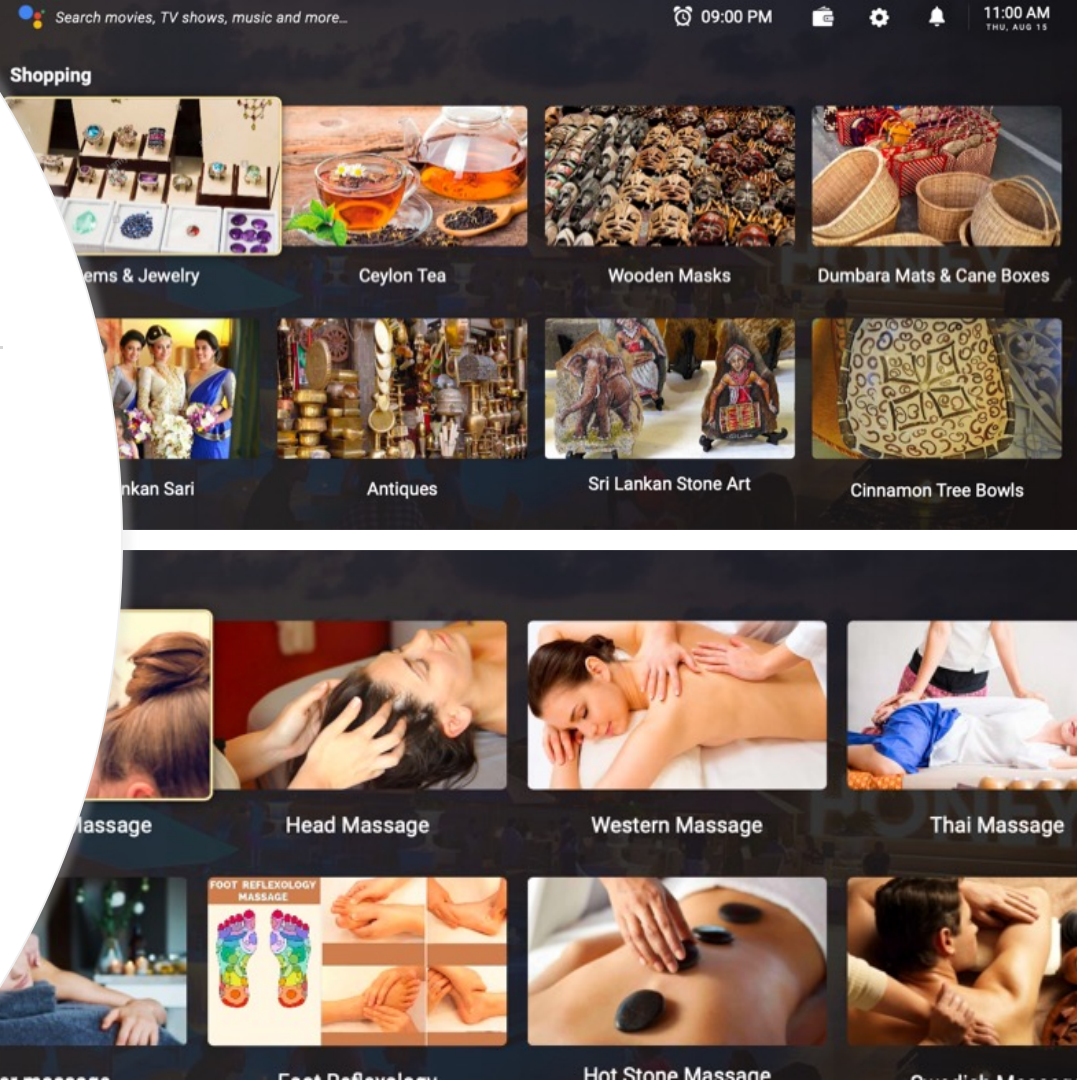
Search movies, TV shows, music and more...

09:00 PM

11:00 AM
THU, AUG 15

Shopping

ems & Jewelry

Ceylon Tea

Wooden Masks

Dumbara Mats & Cane Boxes

nkan Sari

Antiques

Sri Lankan Stone Art

Cinnamon Tree Bowls

lassage

Head Massage

Western Massage

Thai Massage

FOOT REFLEXOLOGY MASSAGE

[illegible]

Foot Reflexology

Hot Stone Massage

Swedish Massa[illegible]